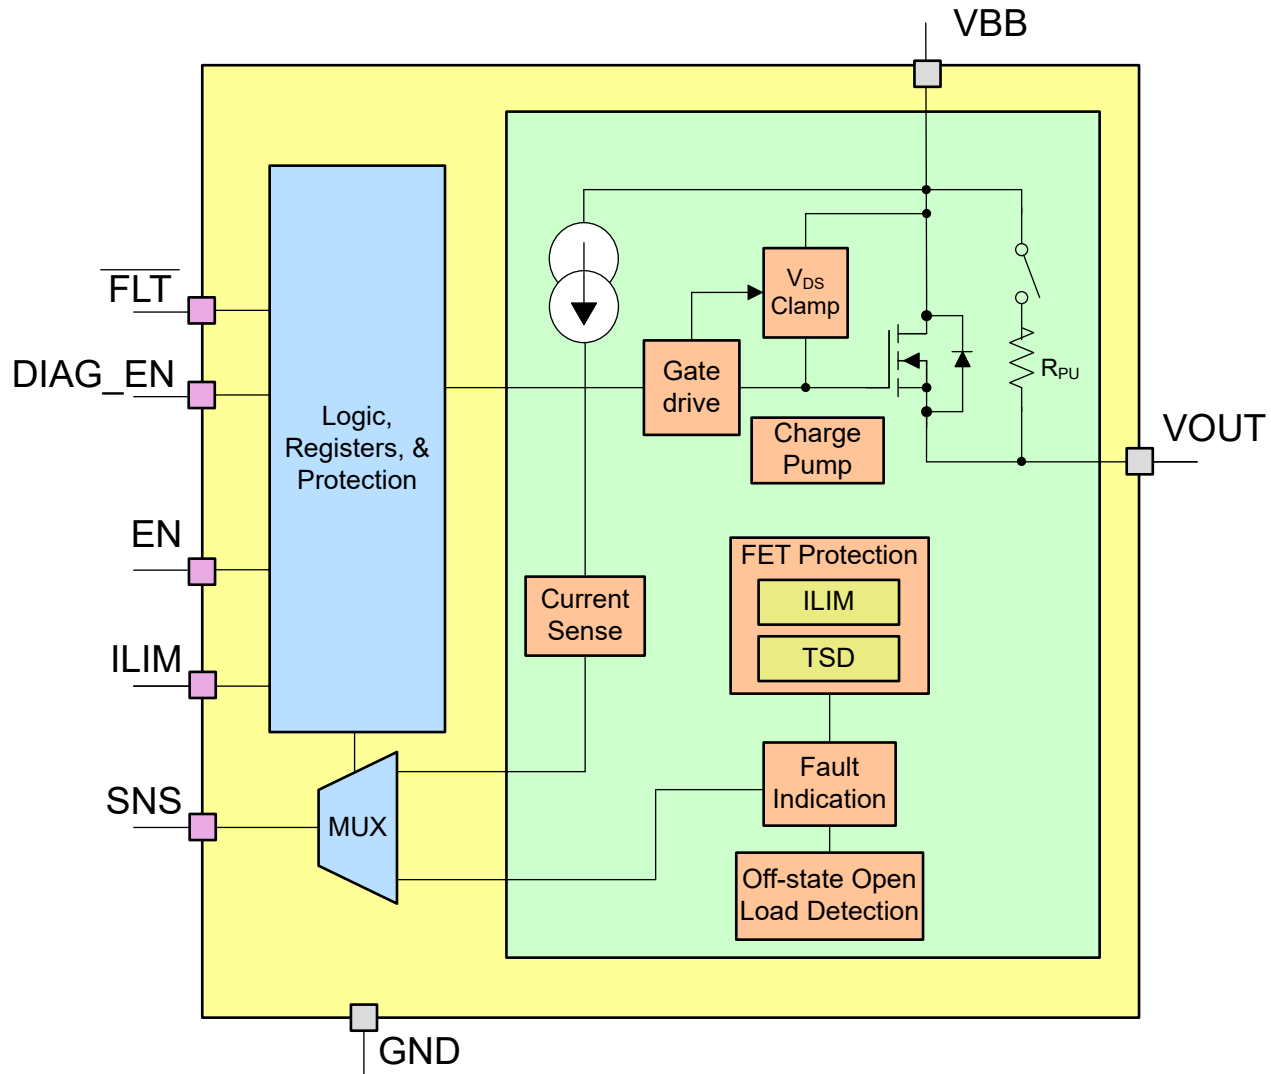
VBB

$\overline{FLT}$

DIAG_EN

EN

ILIM

SNS

Logic, Registers, & Protection

$V_{DS}$ Clamp

Gate drive

Charge Pump

$R_{PU}$

VOUT

FET Protection

ILIM

TSD

Current Sense

Fault Indication

MUX

Off-state Open Load Detection

GND